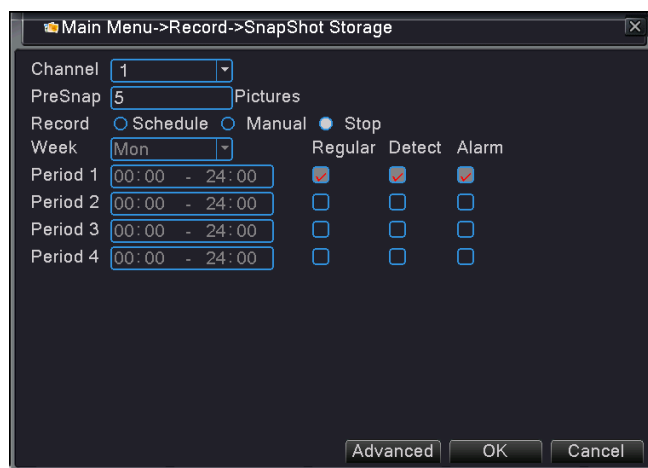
Main Menu->Record->SnapShot Storage

Channel 1
PreSnap 5 Pictures
Record ○ Schedule ○ Manual ● Stop
Week Mon

| | | Regular | Detect | Alarm |
|---|---|---|---|---|
| Period 1 | 00:00 - 24:00 | ☑ | ☑ | ☑ |
| Period 2 | 00:00 - 24:00 | ☐ | ☐ | ☐ |
| Period 3 | 00:00 - 24:00 | ☐ | ☐ | ☐ |
| Period 4 | 00:00 - 24:00 | ☐ | ☐ | ☐ |

Advanced OK Cancel